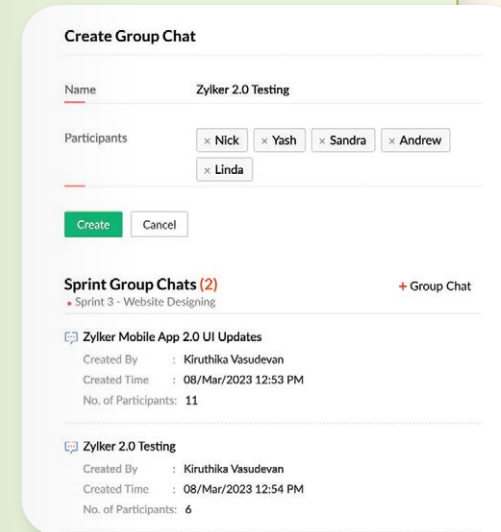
Create Group Chat

Name Zylker 2.0 Testing

Participants × Nick × Yash × Sandra × Andrew × Linda

Create Cancel

Sprint Group Chats (2)
• Sprint 3 - Website Designing

+ Group Chat

Zylker Mobile App 2.0 UI Updates
Created By : Kiruthika Vasudevan
Created Time : 08/Mar/2023 12:53 PM
No. of Participants: 11

Zylker 2.0 Testing
Created By : Kiruthika Vasudevan
Created Time : 08/Mar/2023 12:54 PM
No. of Participants: 6